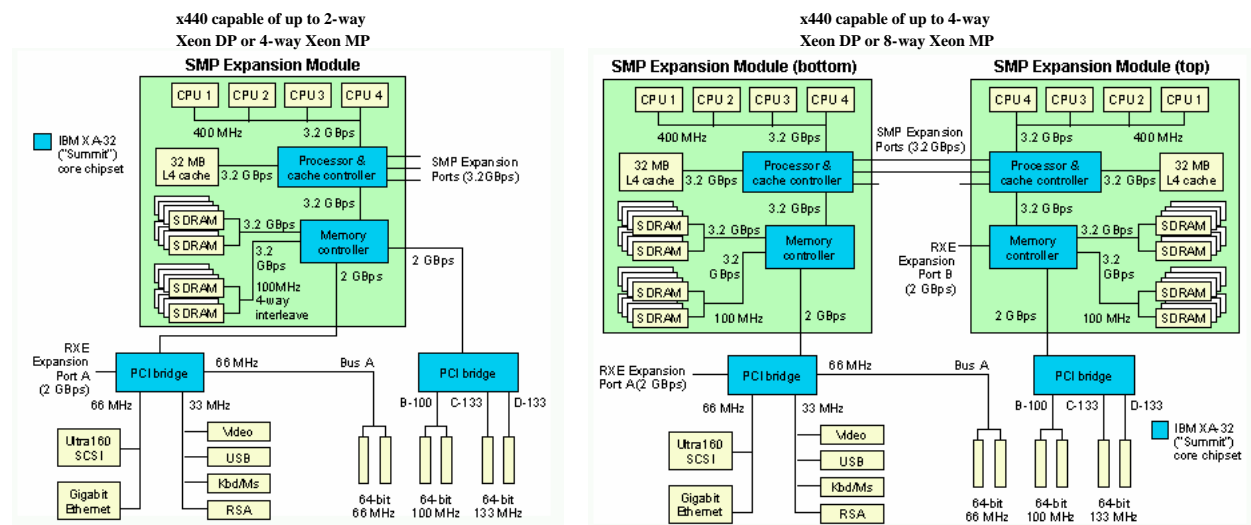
x440 capable of up to 2-way
Xeon DP or 4-way Xeon MP

SMP Expansion Module

CPU 1
CPU 2
CPU 3
CPU 4
400 MHz
3.2 GBps

IBM XA-32 ("Summit") core chipset

32 MB L4 cache
3.2 GBps
Processor & cache controller
SMP Expansion Ports (3.2GBps)
3.2 GBps
SDRAM
SDRAM
3.2 GBps
Memory controller
3.2 GBps
SDRAM
SDRAM
100MHz 4-way interleave
2 GBps
2 GBps

RXE Expansion Port A (2 GBps)
PCI bridge
66 MHz
Bus A
PCI bridge
66 MHz
33 MHz
B-100
C-133
D-133
Ultra160 SCSI
Video
USB
Kbd/Ms
Gigabit Ethernet
RSA
64-bit 66 MHz
64-bit 100 MHz
64-bit 133 MHz

x440 capable of up to 4-way
Xeon DP or 8-way Xeon MP

SMP Expansion Module (bottom)
SMP Expansion Module (top)

CPU 1
CPU 2
CPU 3
CPU 4
400 MHz
3.2 GBps
SMP Expansion Ports (3.2 GBps)
CPU 4
CPU 3
CPU 2
CPU 1
3.2 GBps
400 MHz

32 MB L4 cache
3.2 GBps
Processor & cache controller
Processor & cache controller
3.2 GBps
32 MB L4 cache
3.2 GBps
3.2 GBps
SDRAM
SDRAM
3.2 GBps
Memory controller
3.2 GBps
SDRAM
SDRAM
100 MHz
2 GBps
RXE Expansion Port B (2 GBps)
Memory controller
3.2 GBps
SDRAM
SDRAM
3.2 GBps
SDRAM
SDRAM
2 GBps
100 MHz

RXE Expansion Port A(2 GBps)
PCI bridge
66 MHz
Bus A
PCI bridge
66 MHz
33 MHz
B-100
C-133
D-133
Ultra160 SCSI
Video
USB
Kbd/Ms
Gigabit Ethernet
RSA
64-bit 66 MHz
64-bit 100 MHz
64-bit 133 MHz
IBM XA-32 ("Summit") core chipset